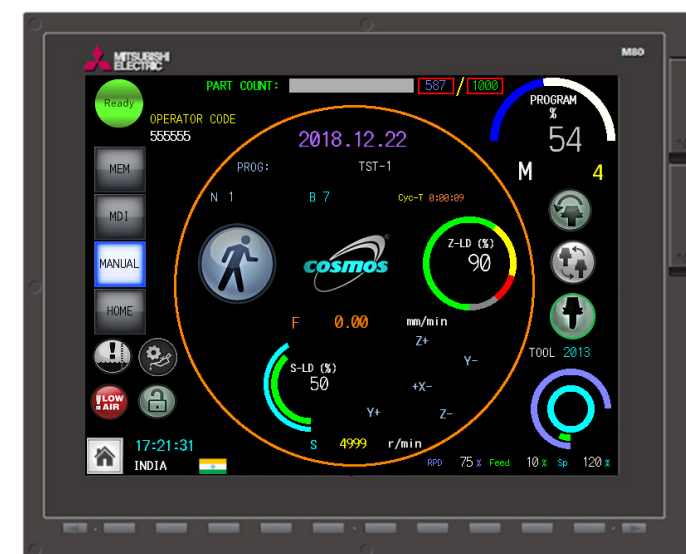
MITSUBISHI ELECTRIC

M80

PART COUNT: 587 / 1000

Ready

OPERATOR CODE
555555

2018.12.22

PROGRAM %
54

PROG: TST-1

M 4

N 1 B 7 Cyc-T 0:00:09

MEM

MDI

MANUAL

HOME

cosmos

Z-LD (%)
90

F 0.00 mm/min

TOOL 2013

Z+

Y-

S-LD (%)
50

+X-

Y+

Z-

LOW AIR

17:21:31

INDIA

S 4999 r/min

RPD 75 % Feed 10 % Sp 120 %